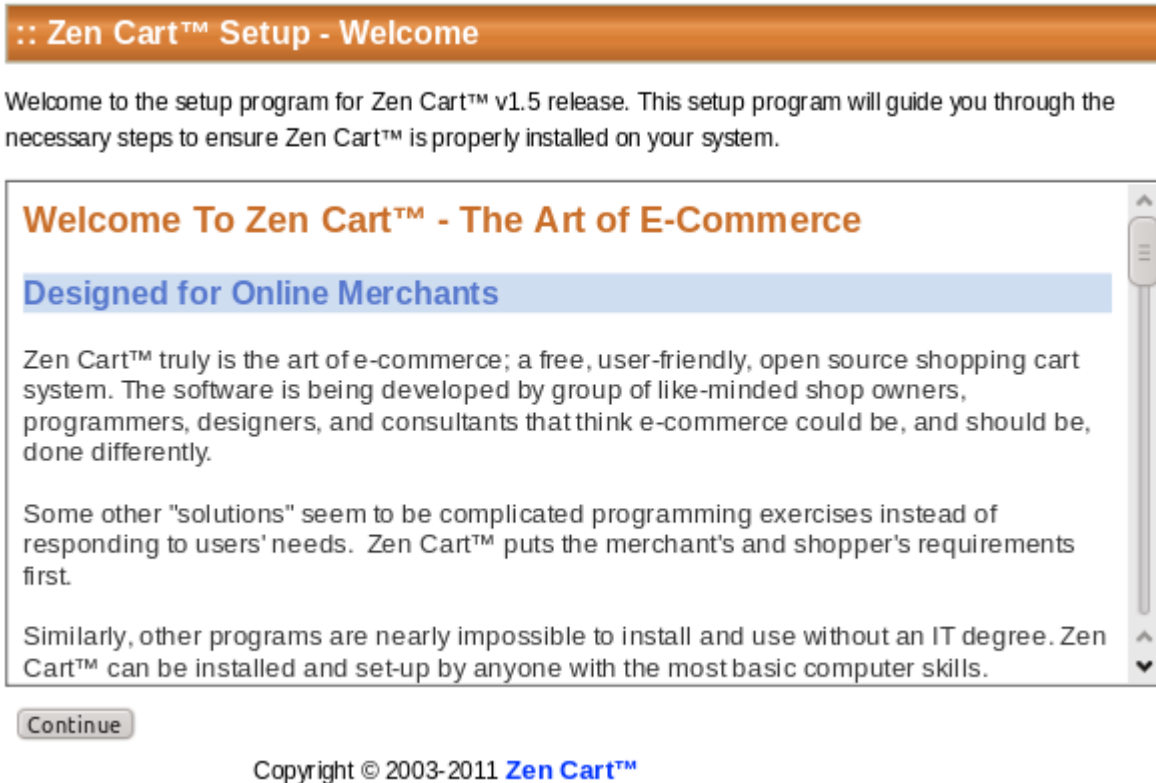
:: Zen Cart™ Setup - Welcome

Welcome to the setup program for Zen Cart™ v1.5 release. This setup program will guide you through the necessary steps to ensure Zen Cart™ is properly installed on your system.

Welcome To Zen Cart™ - The Art of E-Commerce

Designed for Online Merchants

Zen Cart™ truly is the art of e-commerce; a free, user-friendly, open source shopping cart system. The software is being developed by group of like-minded shop owners, programmers, designers, and consultants that think e-commerce could be, and should be, done differently.

Some other "solutions" seem to be complicated programming exercises instead of responding to users' needs. Zen Cart™ puts the merchant's and shopper's requirements first.

Similarly, other programs are nearly impossible to install and use without an IT degree. Zen Cart™ can be installed and set-up by anyone with the most basic computer skills.

Continue

Copyright © 2003-2011 Zen Cart™